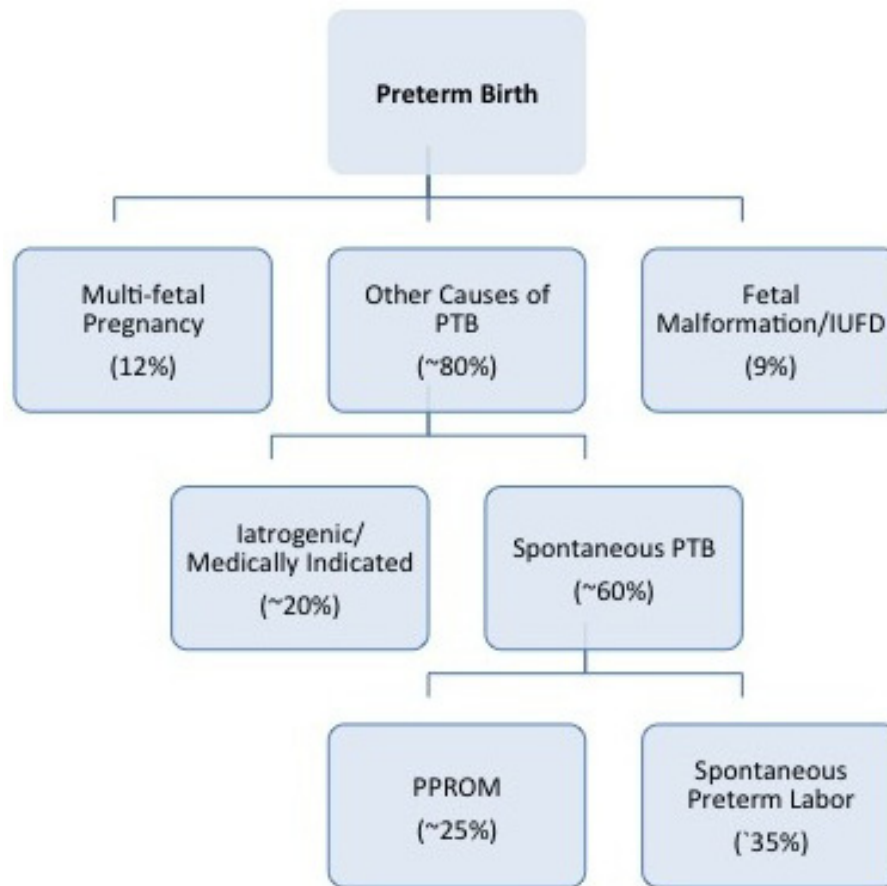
Preterm Birth

Multi-fetal Pregnancy
(12%)

Other Causes of PTB
(~80%)

Fetal Malformation/IUFD
(9%)

Iatrogenic/ Medically Indicated
(~20%)

Spontaneous PTB
(~60%)

PPROM
(~25%)

Spontaneous Preterm Labor
(`35%)